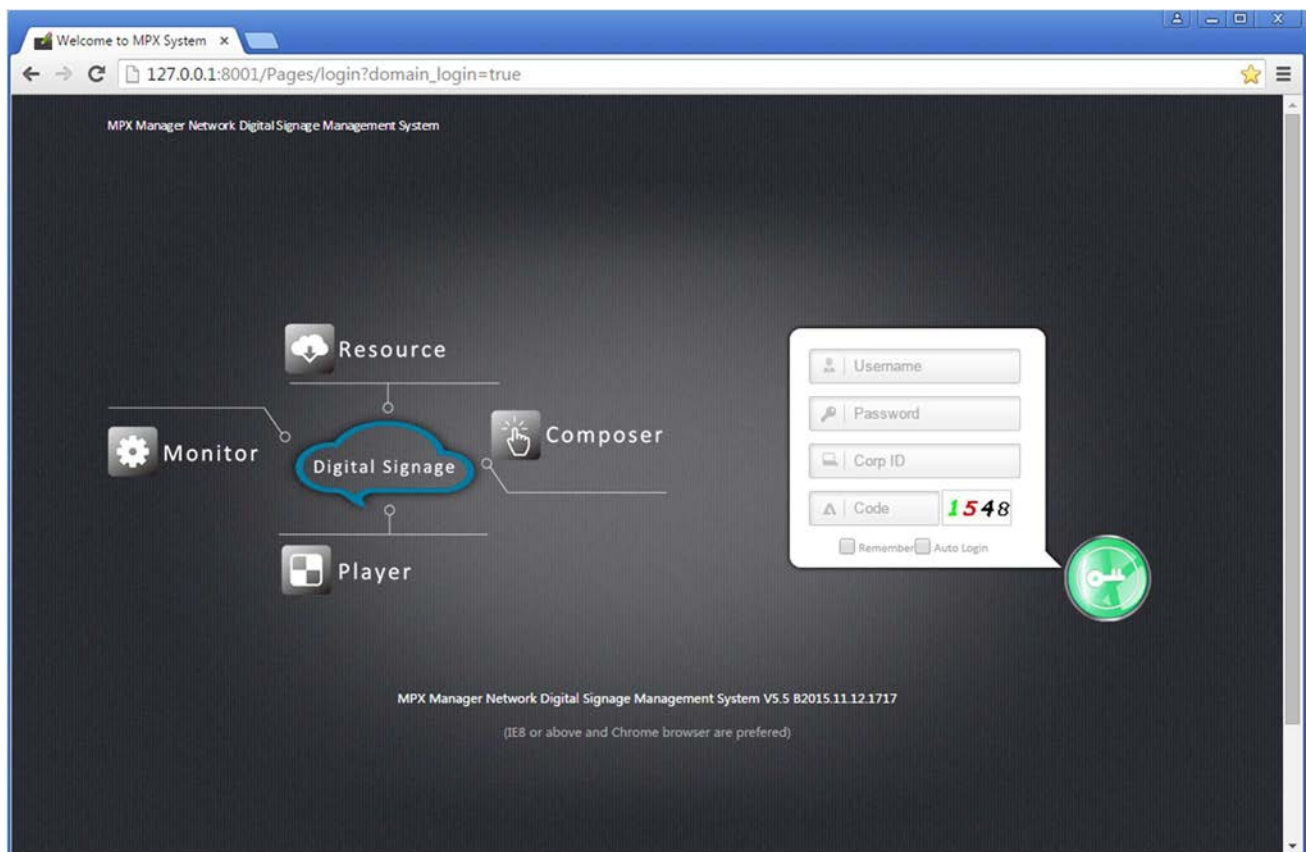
Welcome to MPX System ×

127.0.0.1:8001/Pages/login?domain_login=true

MPX Manager Network Digital Signage Management System

Resource

Monitor

Digital Signage

Composer

Player

Username

Password

Corp ID

Code

1548

Remember Auto Login

MPX Manager Network Digital Signage Management System V5.5 B2015.11.12.1717

(IE8 or above and Chrome browser are prefered)